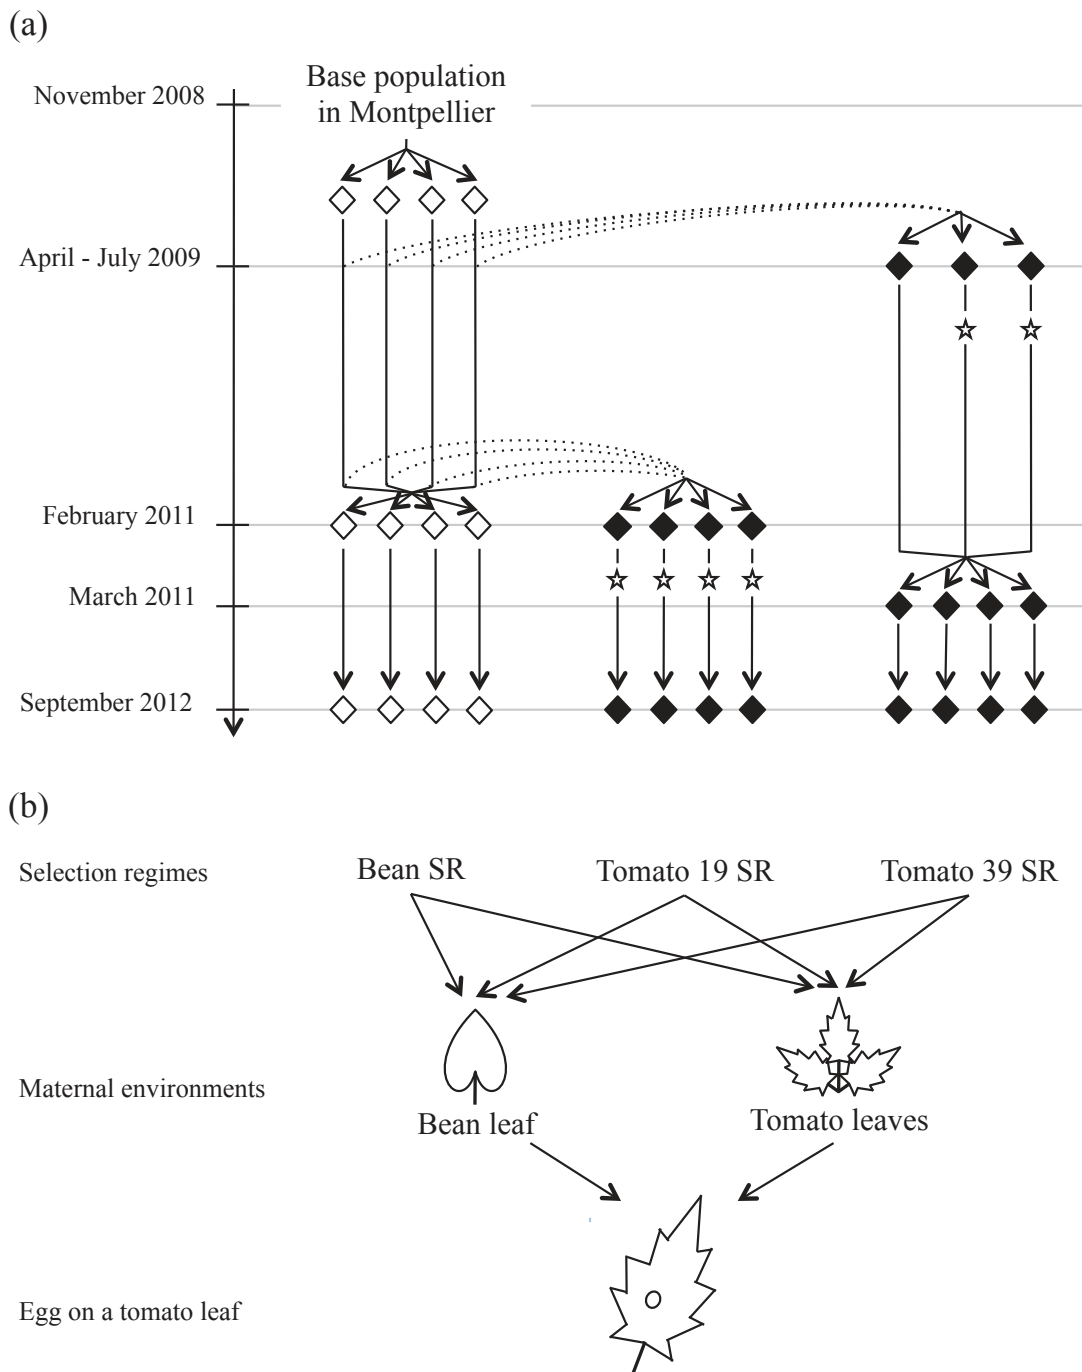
(a)

November 2008

Base population in Montpellier

April - July 2009

February 2011

March 2011

September 2012

(b)

Selection regimes

Bean SR

Tomato 19 SR

Tomato 39 SR

Maternal environments

Bean leaf

Tomato leaves

Egg on a tomato leaf